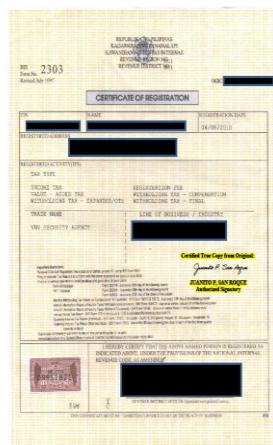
REPUBLIKA NG PILIPINAS
KAGAWARAN NG PANANALAPI
KAWANIHAN NG RENTAS INTERNAS
REVENUE REGION NO.
REVENUE DISTRICT NO.

BIR
Form No. 2303
Revised July 1997

OCN

CERTIFICATE OF REGISTRATION

TIN
NAME
REGISTRATION DATE
04/09/2010

REGISTERED ADDRESS

REGISTERED ACTIVITY/IES:
TAX TYPE

INCOME TAX
VALUE - ADDED TAX
WITHHOLDING TAX - EXPANDED/CTS

REGISTRATION FEE
WITHHOLDING TAX - COMPENSATION
WITHHOLDING TAX - FINAL

TRADE NAME
LINE OF BUSINESS / INDUSTRY

VNV SECURITY AGENCY

Certified True Copy from Original:
Juanito F. San Roque
JUANITO F. SAN ROQUE
Authorized Signatory

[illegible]

I HEREBY CERTIFY THAT THE ABOVE NAMED PERSON IS REGISTERED AS INDICATED ABOVE, UNDER THE PROVISIONS OF THE NATIONAL INTERNAL REVENUE CODE AS AMENDED.

REVENUE DISTRICT OFFICER

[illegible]